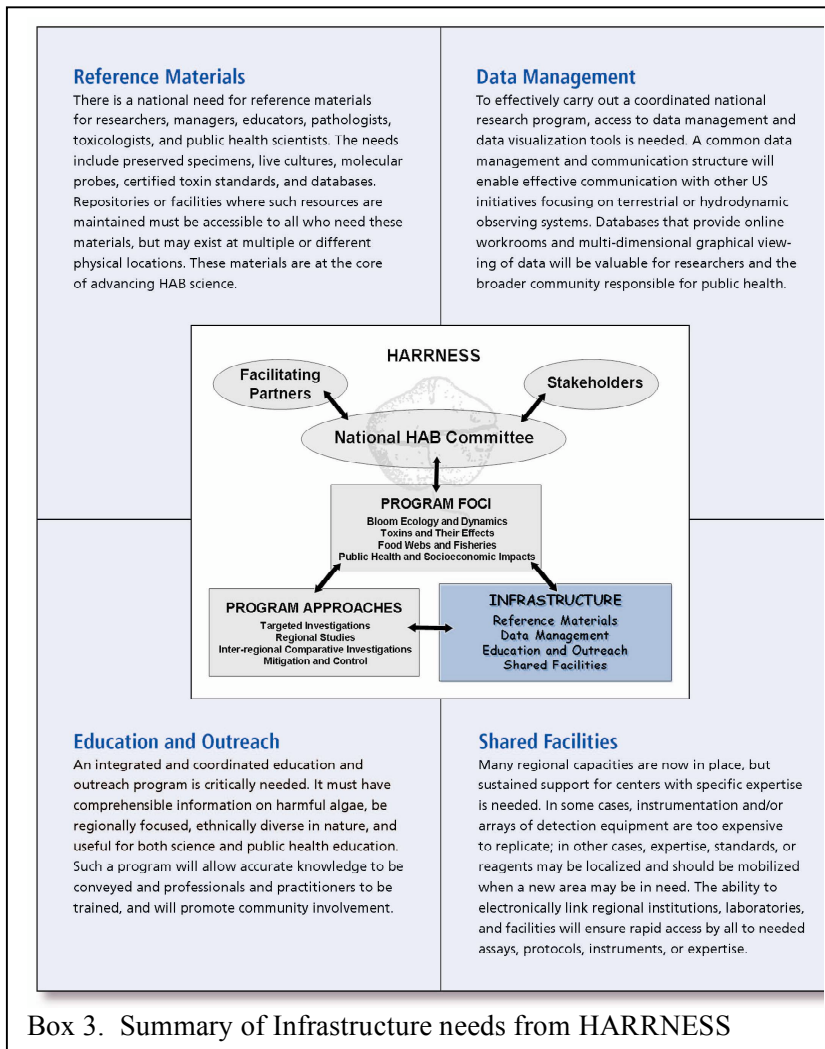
Reference Materials

There is a national need for reference materials for researchers, managers, educators, pathologists, toxicologists, and public health scientists. The needs include preserved specimens, live cultures, molecular probes, certified toxin standards, and databases. Repositories or facilities where such resources are maintained must be accessible to all who need these materials, but may exist at multiple or different physical locations. These materials are at the core of advancing HAB science.

Data Management

To effectively carry out a coordinated national research program, access to data management and data visualization tools is needed. A common data management and communication structure will enable effective communication with other US initiatives focusing on terrestrial or hydrodynamic observing systems. Databases that provide online workrooms and multi-dimensional graphical viewing of data will be valuable for researchers and the broader community responsible for public health.

HARRNESS

Facilitating Partners

Stakeholders

National HAB Committee

PROGRAM FOCI
Bloom Ecology and Dynamics
Toxins and Their Effects
Food Webs and Fisheries
Public Health and Socioeconomic Impacts

PROGRAM APPROACHES
Targeted Investigations
Regional Studies
Inter-regional Comparative Investigations
Mitigation and Control

INFRASTRUCTURE
Reference Materials
Data Management
Education and Outreach
Shared Facilities

Education and Outreach

An integrated and coordinated education and outreach program is critically needed. It must have comprehensible information on harmful algae, be regionally focused, ethnically diverse in nature, and useful for both science and public health education. Such a program will allow accurate knowledge to be conveyed and professionals and practitioners to be trained, and will promote community involvement.

Shared Facilities

Many regional capacities are now in place, but sustained support for centers with specific expertise is needed. In some cases, instrumentation and/or arrays of detection equipment are too expensive to replicate; in other cases, expertise, standards, or reagents may be localized and should be mobilized when a new area may be in need. The ability to electronically link regional institutions, laboratories, and facilities will ensure rapid access by all to needed assays, protocols, instruments, or expertise.

Box 3. Summary of Infrastructure needs from HARRNESS